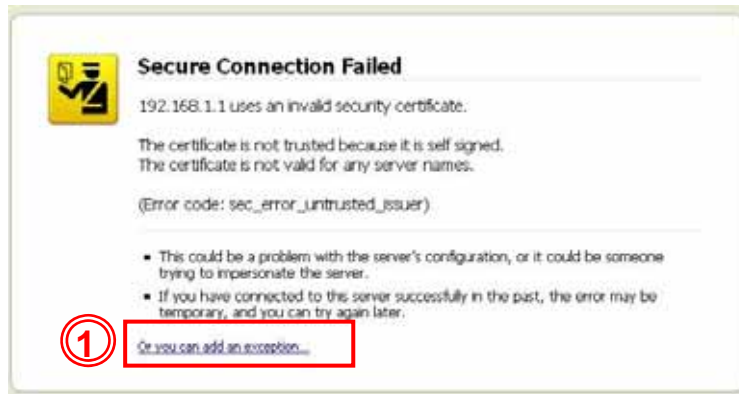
Secure Connection Failed

192.168.1.1 uses an invalid security certificate.

The certificate is not trusted because it is self signed.
The certificate is not valid for any server names.

(Error code: sec_error_untrusted_issuer)

- This could be a problem with the server's configuration, or it could be someone trying to impersonate the server.
- If you have connected to this server successfully in the past, the error may be temporary, and you can try again later.

1

Or you can add an exception...